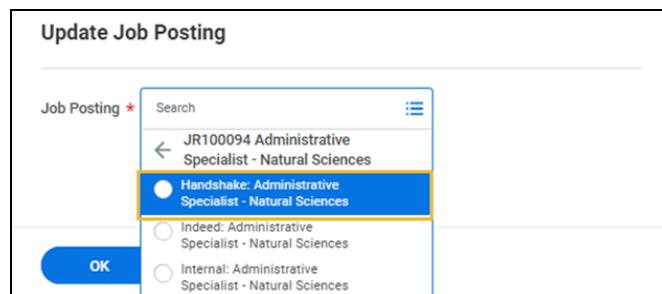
Update Job Posting

Job Posting *

Search

JR100094 Administrative Specialist - Natural Sciences

Handshake: Administrative Specialist - Natural Sciences

Indeed: Administrative Specialist - Natural Sciences

Internal: Administrative Specialist - Natural Sciences

OK